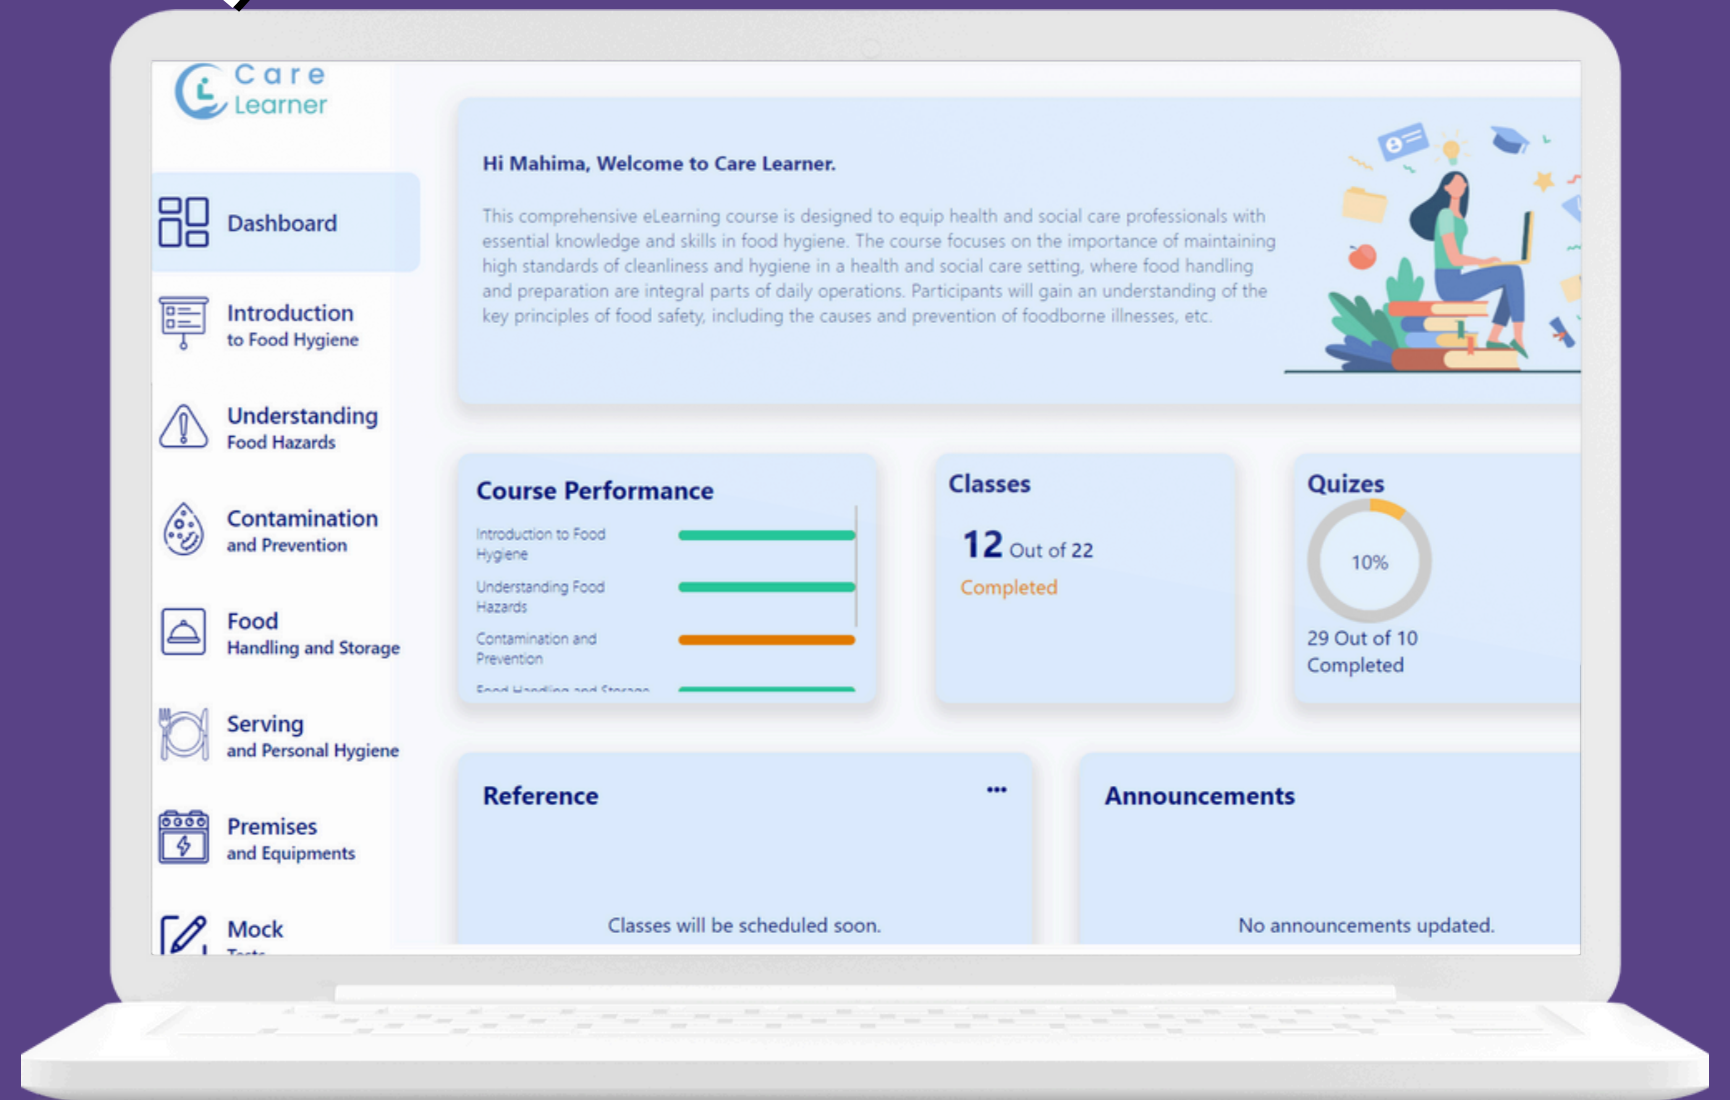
Care Learner

Dashboard

Introduction to Food Hygiene

Understanding Food Hazards

Contamination and Prevention

Food Handling and Storage

Serving and Personal Hygiene

Premises and Equipments

Mock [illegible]

Hi Mahima, Welcome to Care Learner.

This comprehensive eLearning course is designed to equip health and social care professionals with essential knowledge and skills in food hygiene. The course focuses on the importance of maintaining high standards of cleanliness and hygiene in a health and social care setting, where food handling and preparation are integral parts of daily operations. Participants will gain an understanding of the key principles of food safety, including the causes and prevention of foodborne illnesses, etc.

Course Performance

Introduction to Food Hygiene

Understanding Food Hazards

Contamination and Prevention

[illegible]

Classes

12 Out of 22

Completed

Quizes

10%

29 Out of 10

Completed

Reference

•••

Classes will be scheduled soon.

Announcements

No announcements updated.